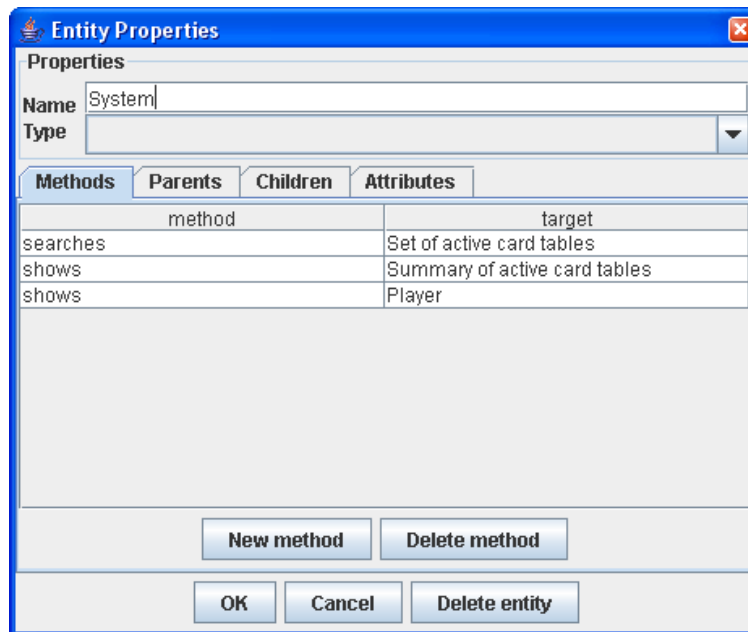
Entity Properties

Properties

Name System

Type

Methods Parents Children Attributes

| method | target |
|---|---|
| searches | Set of active card tables |
| shows | Summary of active card tables |
| shows | Player |

New method Delete method

OK Cancel Delete entity